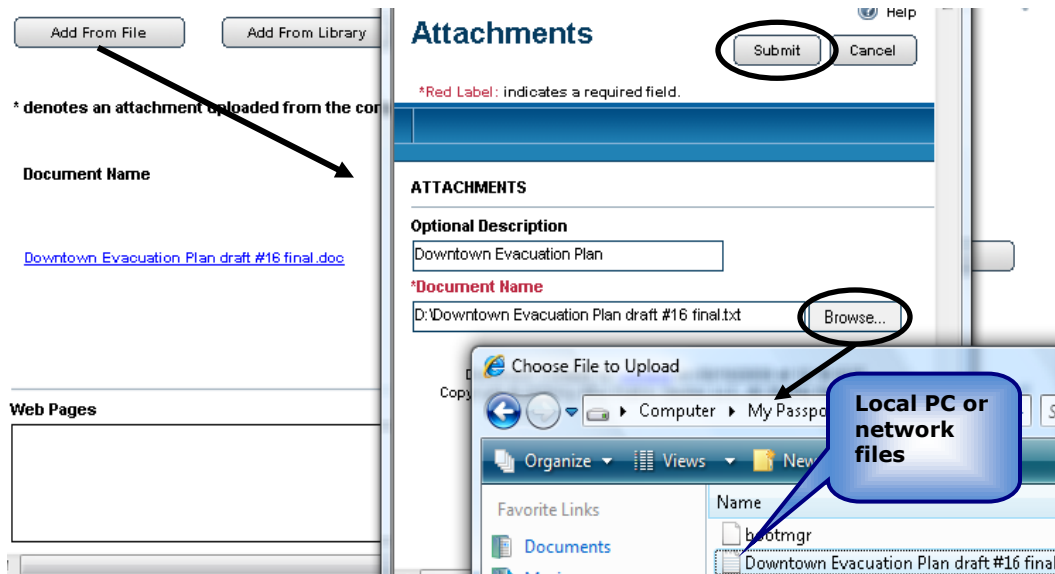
Add From File

Add From Library

* denotes an attachment uploaded from the co

Document Name

Downtown Evacuation Plan draft #16 final.doc

Web Pages

Help

Attachments

Submit

Cancel

*Red Label: indicates a required field.

ATTACHMENTS

Optional Description

Downtown Evacuation Plan

*Document Name

D:\Downtown Evacuation Plan draft #16 final.txt

Browse...

Copy

Choose File to Upload

Computer ▸ My Passpo

Organize

Views

New

Favorite Links

Documents

Name

bootmgr

Downtown Evacuation Plan draft #16 fina

Local PC or network files